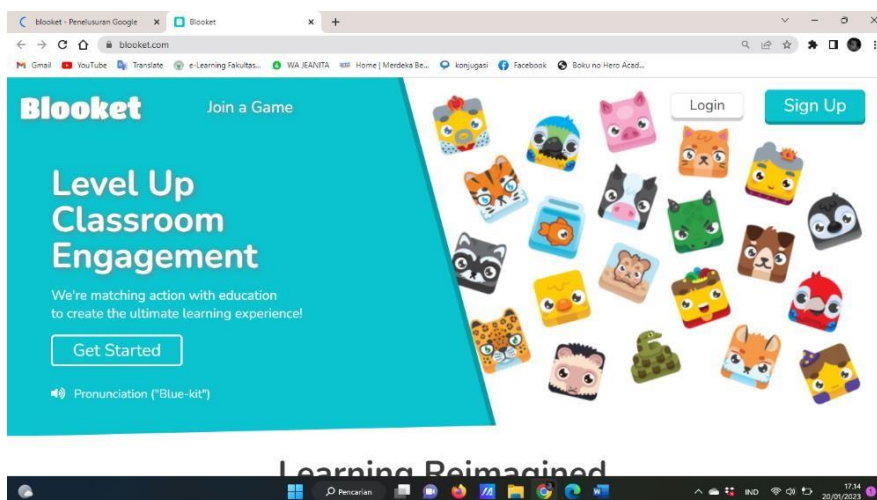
blooket - Penelusuran Google ×
Blooket ×
+

blooket.com

Gmail YouTube Translate e-Learning Fakultas... WA JEANITA Home | Merdeka Be... konjugasi Facebook Boku no Hero Acad...

Blooket Join a Game

Login Sign Up

Level Up Classroom Engagement

We're matching action with education to create the ultimate learning experience!

Get Started

Pronunciation ("Blue-kit")

Learning Reimagined

Pencarian

IND

17.14
20/01/2023